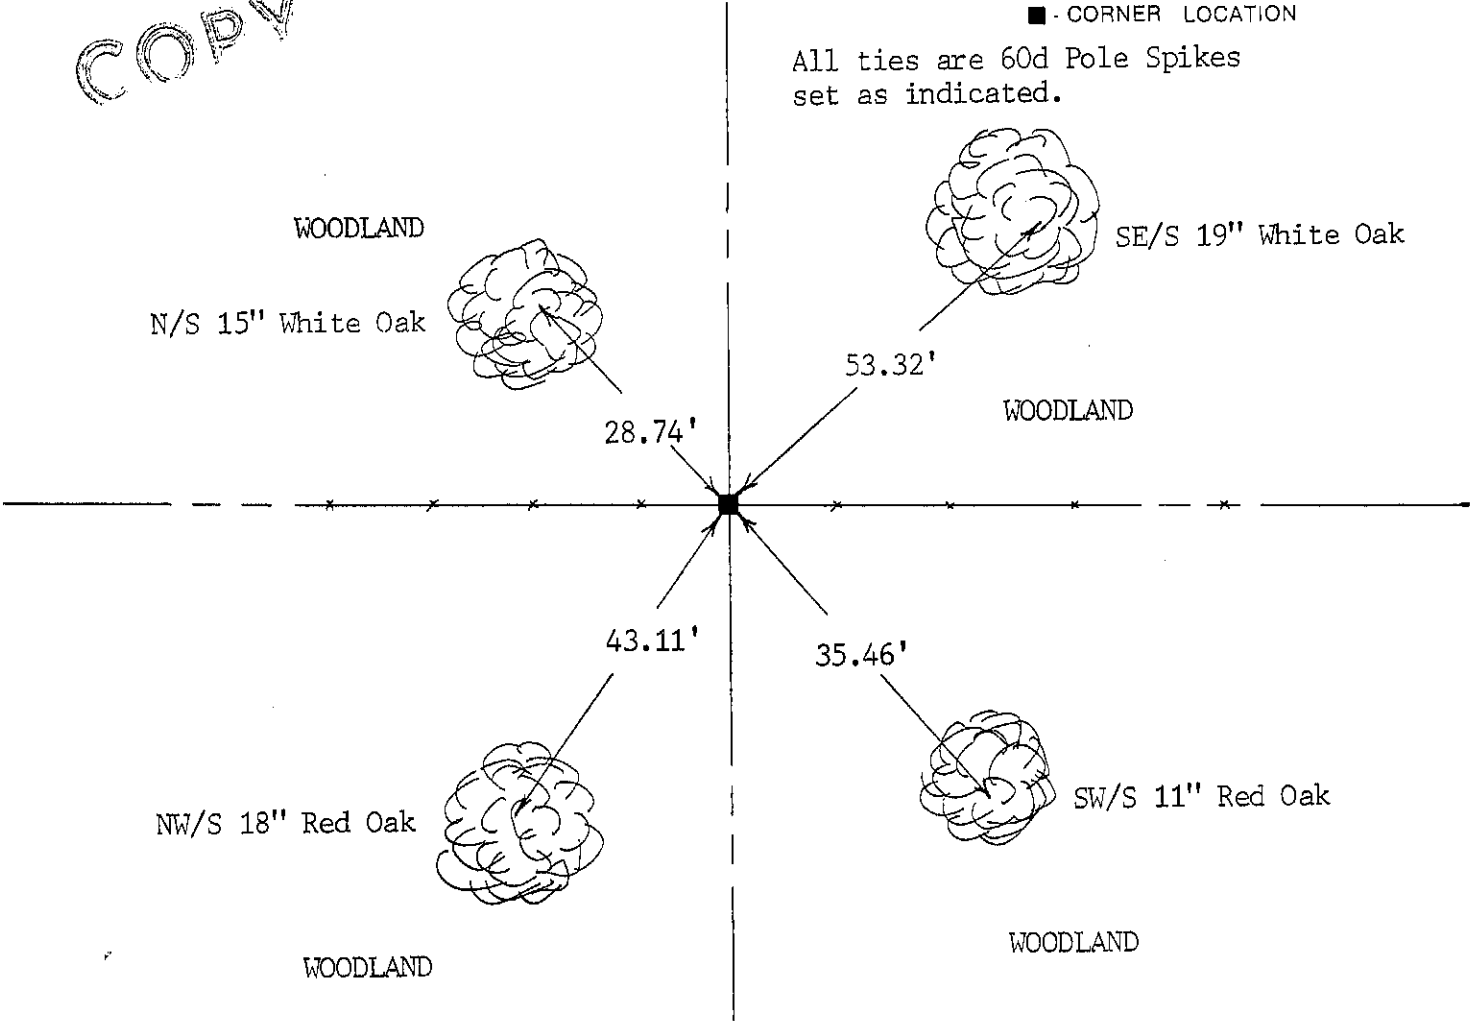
COPY

■ - CORNER LOCATION

All ties are 60d Pole Spikes set as indicated.

WOODLAND

N/S 15" White Oak

SE/S 19" White Oak

53.32'

WOODLAND

28.74'

43.11'

35.46'

NW/S 18" Red Oak

SW/S 11" Red Oak

WOODLAND

WOODLAND